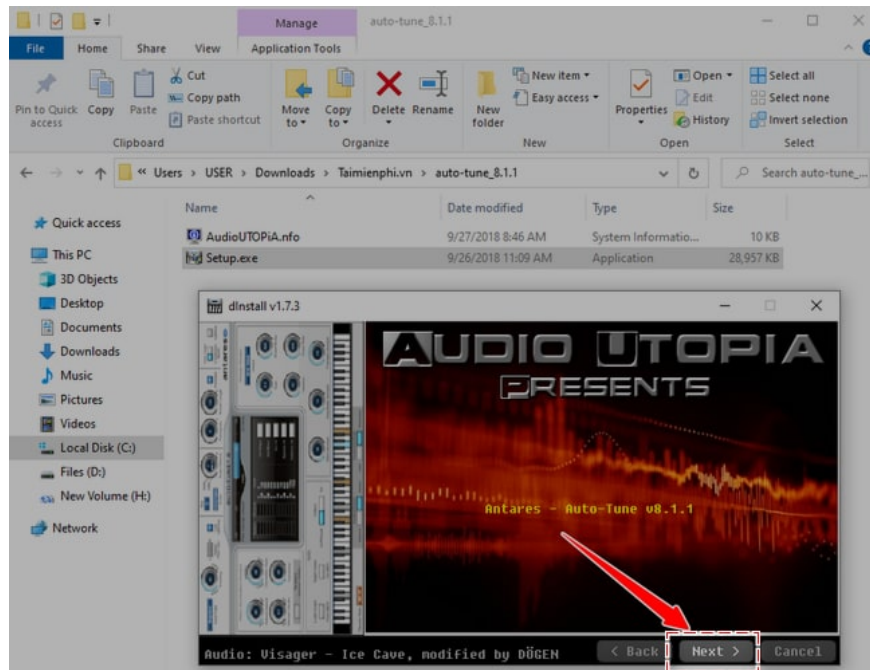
Manage auto-tune_8.1.1

File Home Share View Application Tools

Pin to Quick access Copy Paste Cut Copy path Paste shortcut
Clipboard

Move to Copy to Delete Rename
Organize

New folder New item Easy access
New

Properties Open Edit History
Open

Select all Select none Invert selection
Select

« Users › USER › Downloads › Taimienphi.vn › auto-tune_8.1.1

Search auto-tune_...

Quick access
This PC
3D Objects
Desktop
Documents
Downloads
Music
Pictures
Videos
Local Disk (C:)
Files (D:)
New Volume (H:)
Network

| Name | Date modified | Type | Size |
|---|---|---|---|
| AudioUTOPiA.nfo | 9/27/2018 8:46 AM | System Informatio... | 10 KB |
| Setup.exe | 9/26/2018 11:09 AM | Application | 28,957 KB |

dInstall v1.7.3

AUDIO UTOPIA
PRESENTS

Antares - Auto-Tune v8.1.1

Audio: Visager - Ice Cave, modified by DOGEN

< Back Next > Cancel